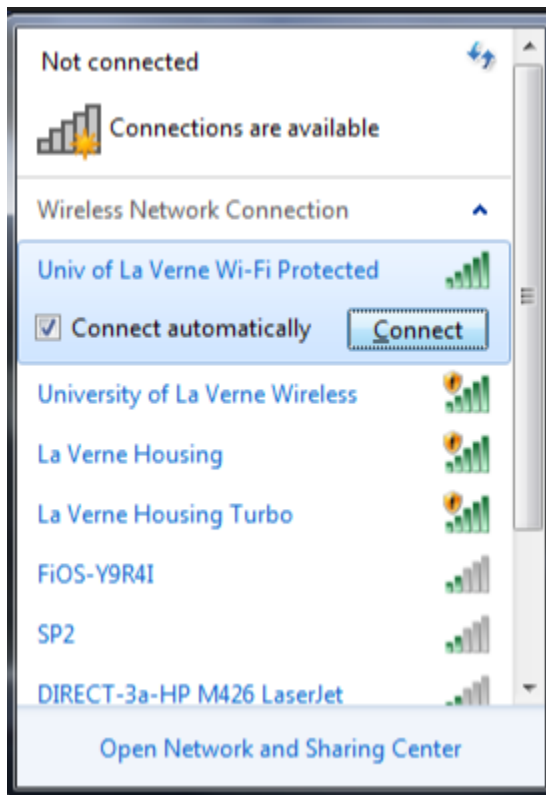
Not connected

Connections are available

Wireless Network Connection

Univ of La Verne Wi-Fi Protected

Connect automatically

Connect

University of La Verne Wireless

La Verne Housing

La Verne Housing Turbo

FiOS-Y9R4I

SP2

DIRECT-3a-HP M426 LaserJet

Open Network and Sharing Center